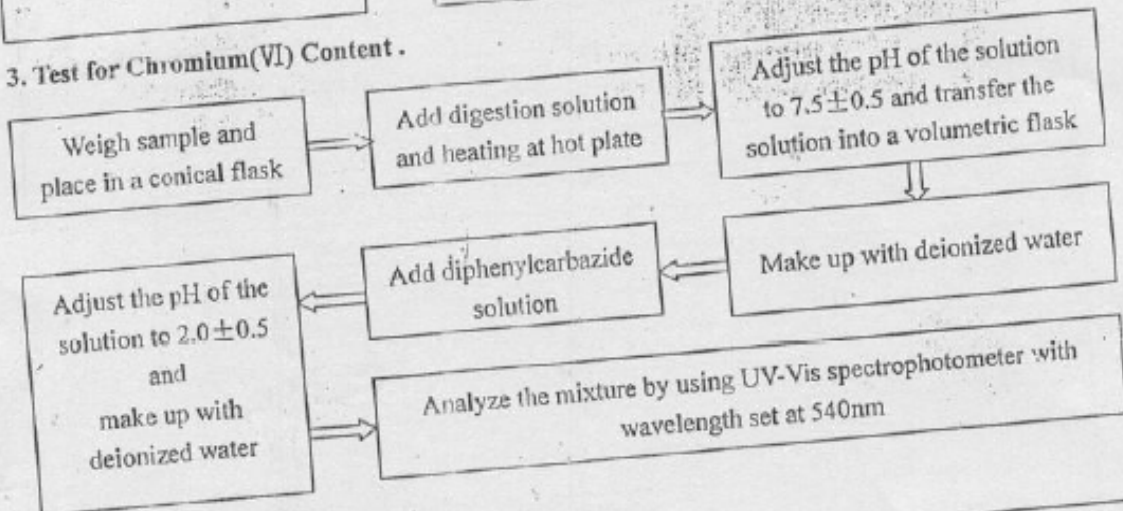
3. Test for Chromium(VI) Content .

Weigh sample and place in a conical flask

Add digestion solution and heating at hot plate

Adjust the pH of the solution to 7.5$\pm$0.5 and transfer the solution into a volumetric flask

Make up with deionized water

Add diphenylcarbazide solution

Adjust the pH of the solution to 2.0$\pm$0.5 and make up with deionized water

Analyze the mixture by using UV-Vis spectrophotometer with wavelength set at 540nm